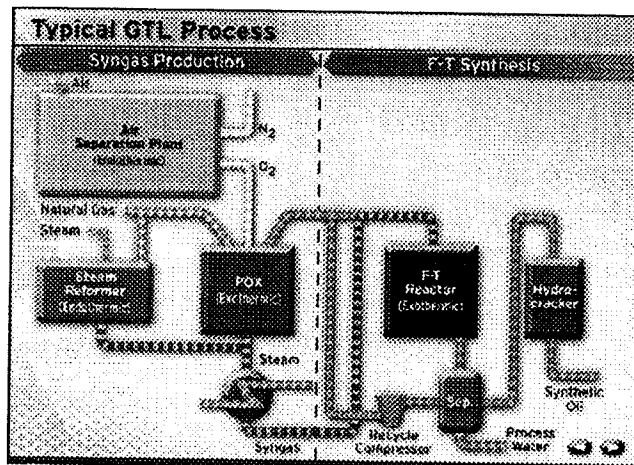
Typical GTL Process

Syngas Production

F-T Synthesis

Air

Air Separation Plant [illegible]

$N_2$

$O_2$

Natural Gas

Steam

Steam Reformer (Endothermic)

POX (Exothermic)

Steam

F-T Reactor (Exothermic)

Hydrocracker

Sep.

Synthetic Oil

Syngas

Recycle Compressor

Process Water